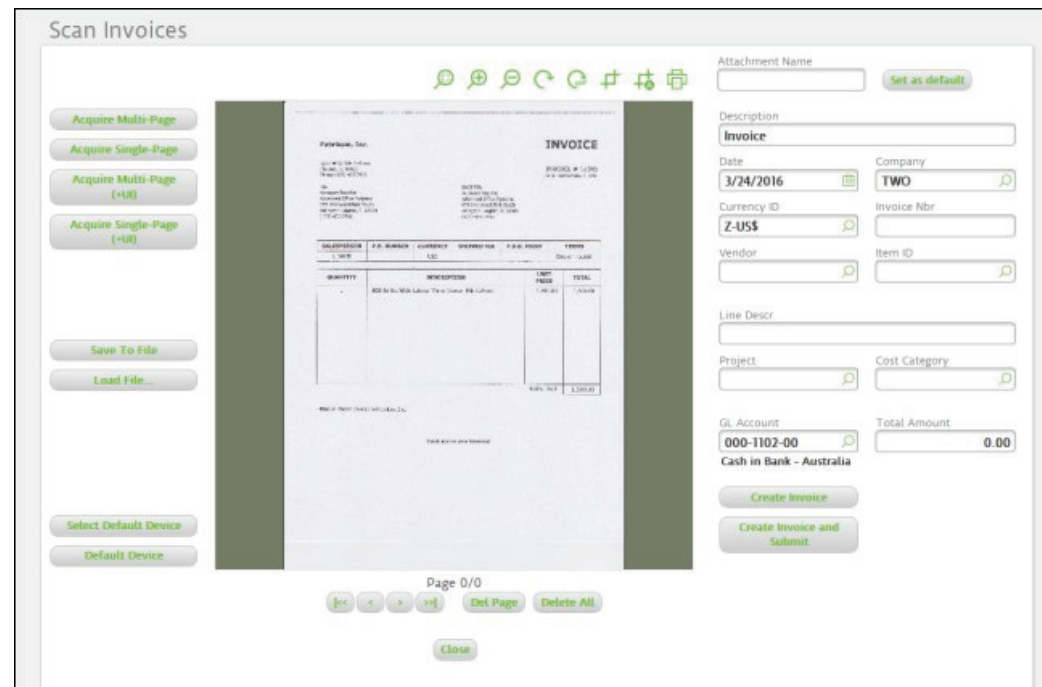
Scan Invoices

Acquire Multi-Page
Acquire Single-Page
Acquire Multi-Page (+UI)
Acquire Single-Page (+UI)

Save To File
Load File...

Select Default Device
Default Device

INVOICE

SALESPERSON | P.O. NUMBER | CURRENCY | SHIPPED VIA | F.O.B. POINT | TERMS
QUANTITY | DESCRIPTION | UNIT PRICE | TOTAL

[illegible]

Page 0/0
|<< < > >>| Del Page Delete All

Close

Attachment Name
Set as default
Description
Invoice
Date
3/24/2016
Company
TWO
Currency ID
Z-US$
Invoice Nbr
Vendor
Item ID
Line Descr
Project
Cost Category
GL Account
000-1102-00
Cash in Bank - Australia
Total Amount
0.00
Create Invoice
Create Invoice and Submit